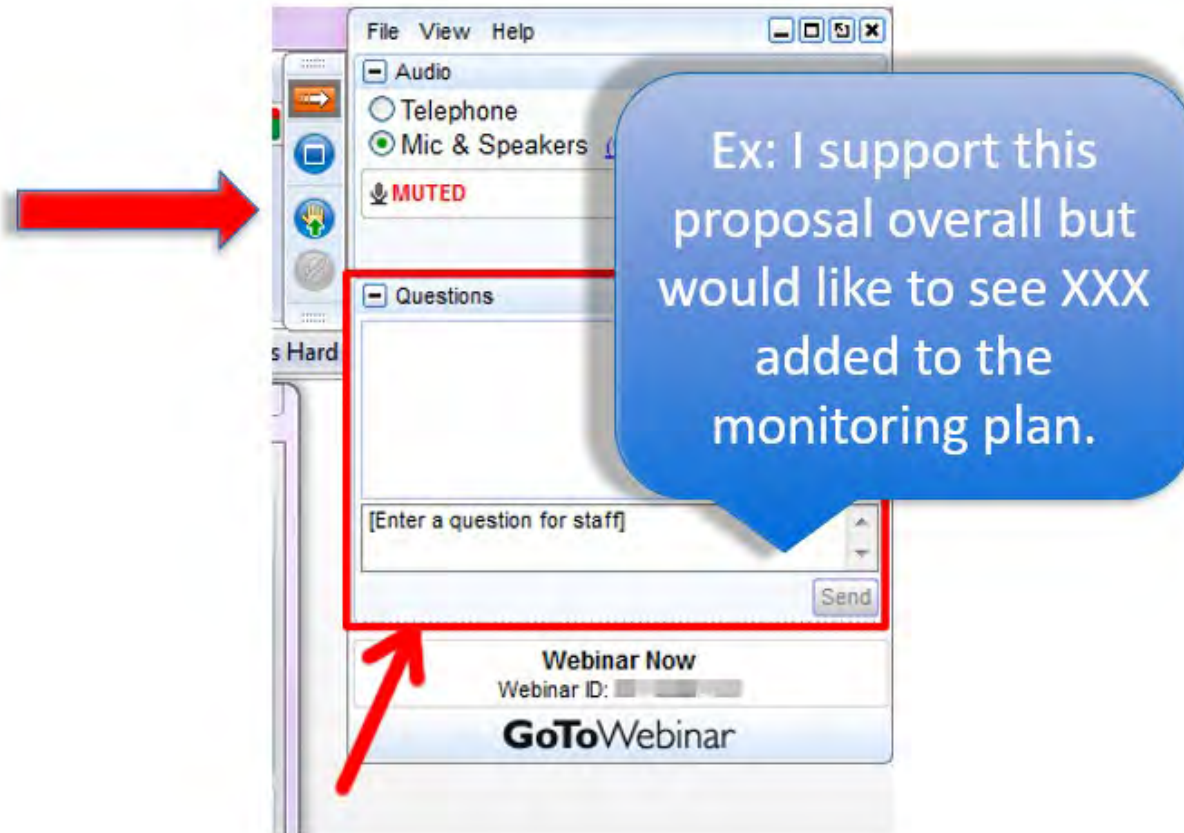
File View Help

Audio

Telephone

Mic & Speakers

MUTED

s Hard

Questions

Ex: I support this proposal overall but would like to see XXX added to the monitoring plan.

[Enter a question for staff]

Send

Webinar Now

Webinar ID: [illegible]

GoToWebinar